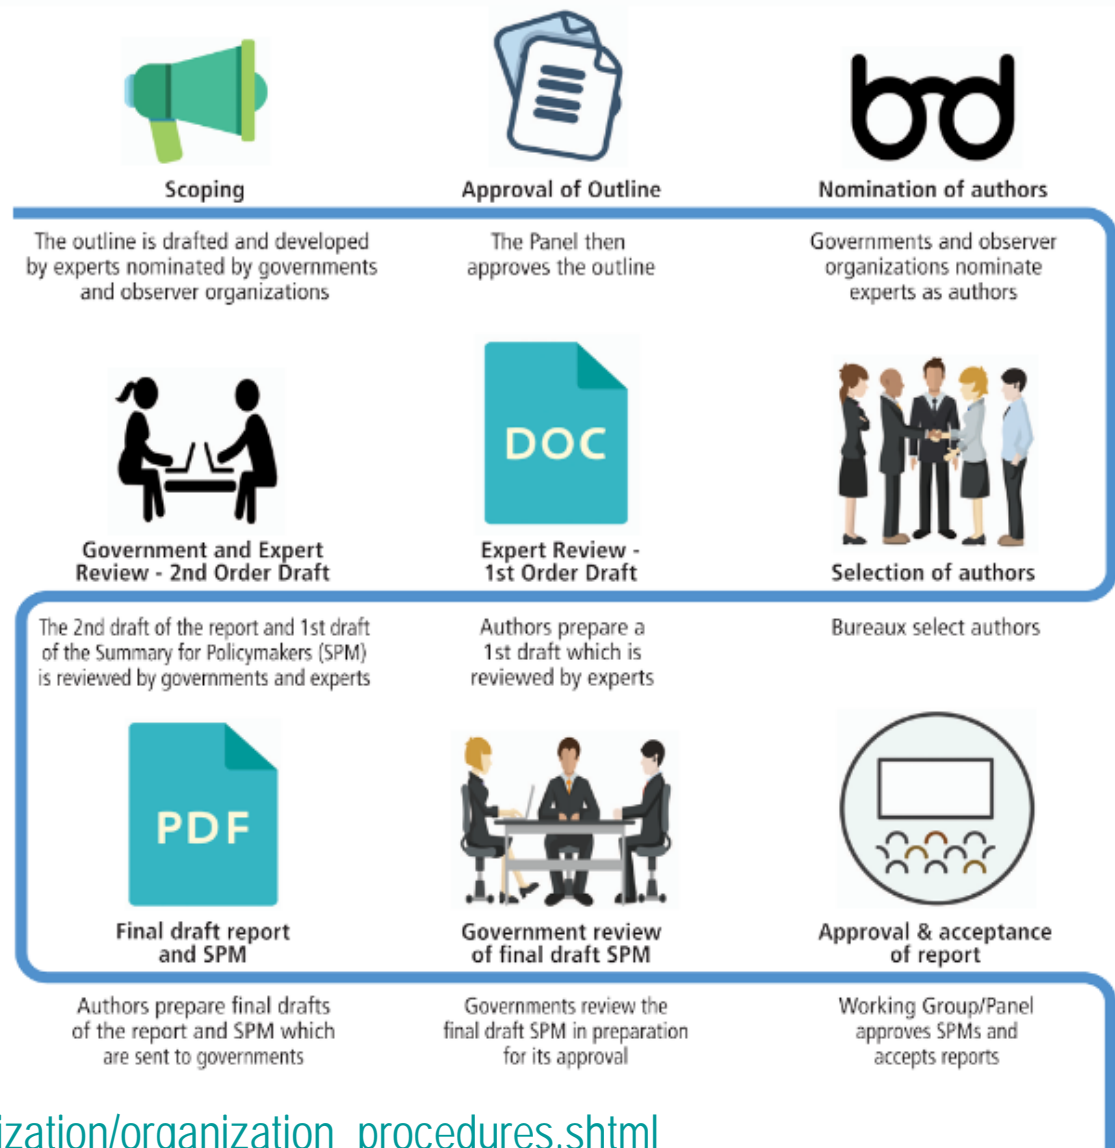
Scoping

The outline is drafted and developed by experts nominated by governments and observer organizations

Approval of Outline

The Panel then approves the outline

Nomination of authors

Governments and observer organizations nominate experts as authors

Government and Expert Review - 2nd Order Draft

The 2nd draft of the report and 1st draft of the Summary for Policymakers (SPM) is reviewed by governments and experts

DOC

Expert Review - 1st Order Draft

Authors prepare a 1st draft which is reviewed by experts

Selection of authors

Bureaux select authors

PDF

Final draft report and SPM

Authors prepare final drafts of the report and SPM which are sent to governments

Government review of final draft SPM

Governments review the final draft SPM in preparation for its approval

Approval & acceptance of report

Working Group/Panel approves SPMs and accepts reports

ization/organization_procedures.shtml